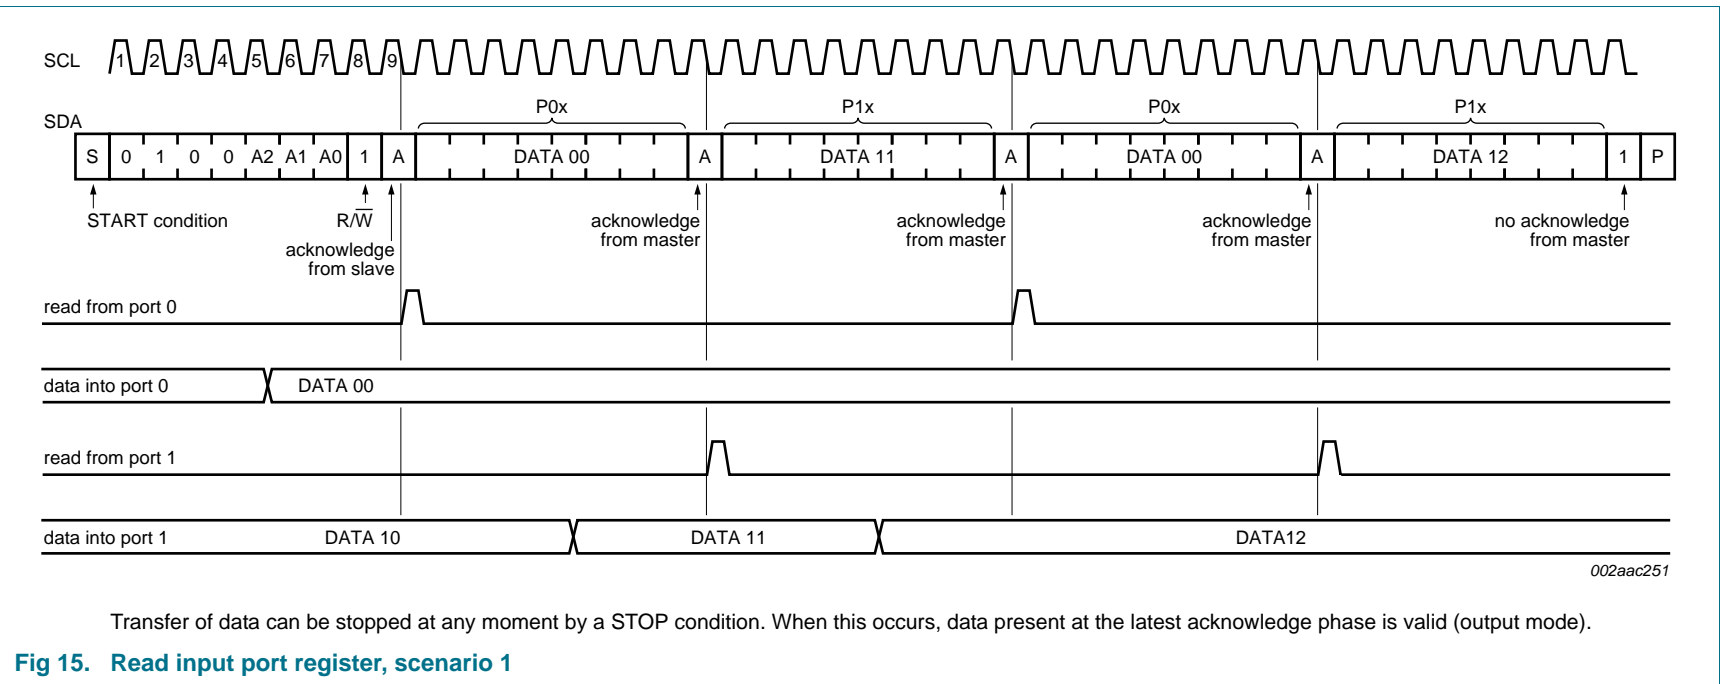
SCL 1 2 3 4 5 6 7 8 9

SDA

P0x P1x P0x P1x

| S | 0 | 1 | 0 | 0 | A2 | A1 | A0 | 1 | A | DATA 00 | A | DATA 11 | A | DATA 00 | A | DATA 12 | 1 | P |
|---|---|---|---|---|---|---|---|---|---|---|---|---|---|---|---|---|---|---|

START condition

$R/\overline{W}$

acknowledge from slave

acknowledge from master

acknowledge from master

acknowledge from master

no acknowledge from master

read from port 0

data into port 0 DATA 00

read from port 1

data into port 1 DATA 10 DATA 11 DATA12

002aac251

Transfer of data can be stopped at any moment by a STOP condition. When this occurs, data present at the latest acknowledge phase is valid (output mode).

Fig 15. Read input port register, scenario 1